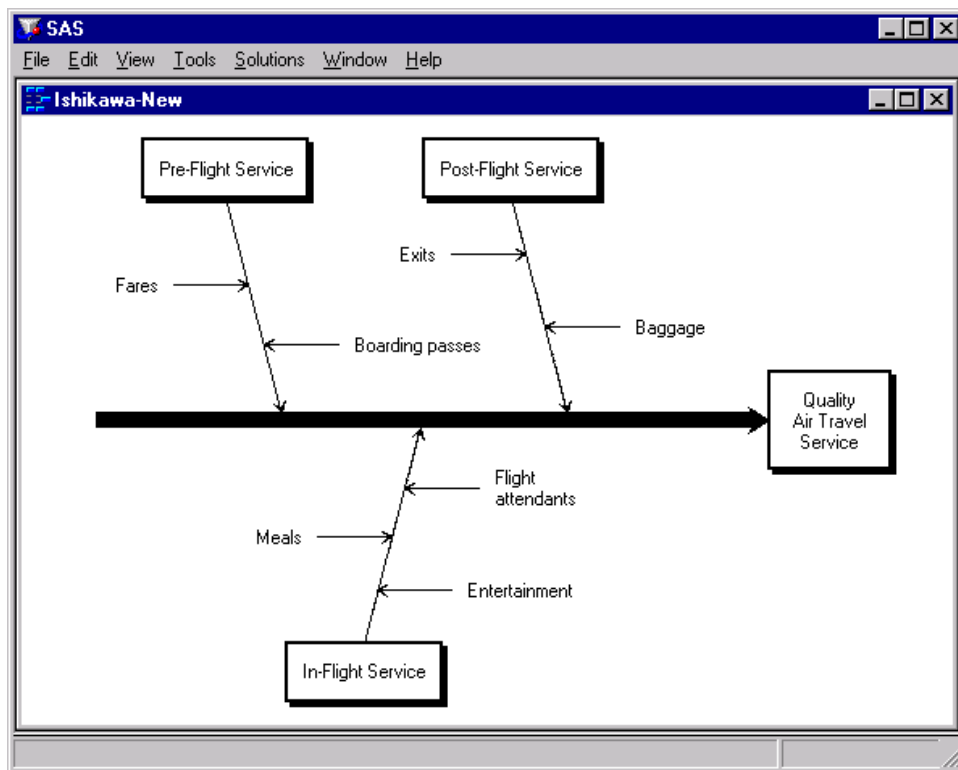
SAS

File Edit View Tools Solutions Window Help

Ishikawa-New

Pre-Flight Service

Post-Flight Service

Fares

Boarding passes

Exits

Baggage

Quality Air Travel Service

Flight attendants

Meals

Entertainment

In-Flight Service